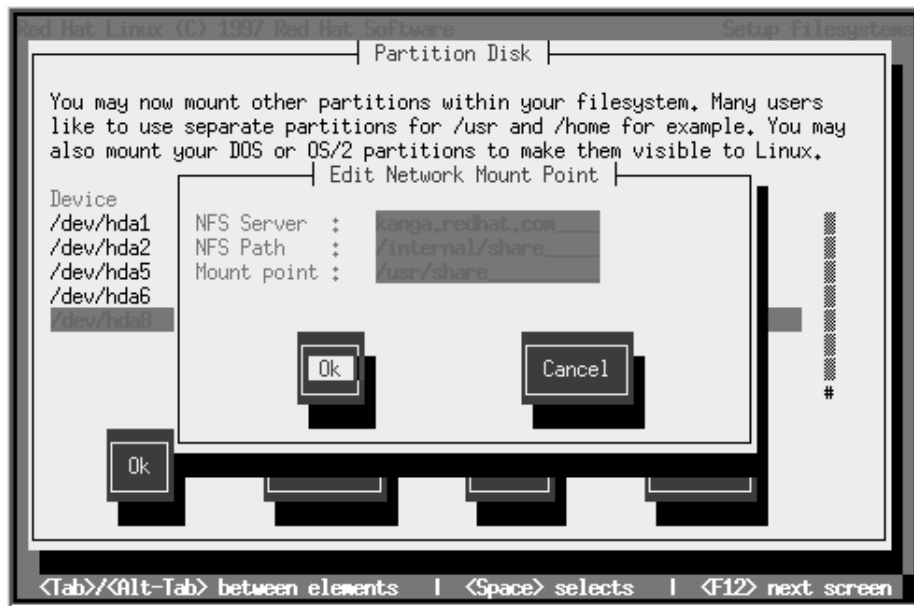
Red Hat Linux (C) 1997 Red Hat Software Setup filesystems

Partition Disk

You may now mount other partitions within your filesystem. Many users like to use separate partitions for /usr and /home for example. You may also mount your DOS or OS/2 partitions to make them visible to Linux.

Device
/dev/hda1
/dev/hda2
/dev/hda5
/dev/hda6
/dev/hda8

Edit Network Mount Point

NFS Server : kanga.redhat.com
NFS Path : /internal/share
Mount point : /usr/share

Ok

Cancel

Ok

#

<Tab>/<Alt-Tab> between elements | <Space> selects | <F12> next screen